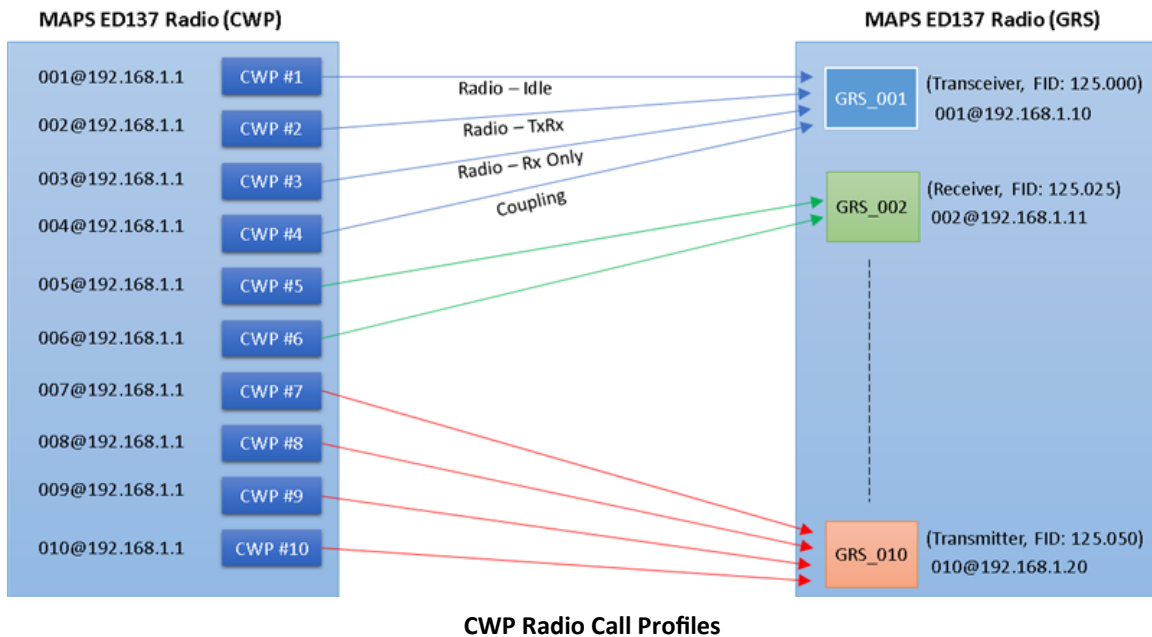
MAPS ED137 Radio (CWP)

MAPS ED137 Radio (GRS)

001@192.168.1.1 CWP #1

002@192.168.1.1 CWP #2

003@192.168.1.1 CWP #3

004@192.168.1.1 CWP #4

005@192.168.1.1 CWP #5

006@192.168.1.1 CWP #6

007@192.168.1.1 CWP #7

008@192.168.1.1 CWP #8

009@192.168.1.1 CWP #9

010@192.168.1.1 CWP #10

Radio – Idle

Radio – TxRx

Radio – Rx Only

Coupling

GRS_001 (Transceiver, FID: 125.000) 001@192.168.1.10

GRS_002 (Receiver, FID: 125.025) 002@192.168.1.11

GRS_010 (Transmitter, FID: 125.050) 010@192.168.1.20

CWP Radio Call Profiles